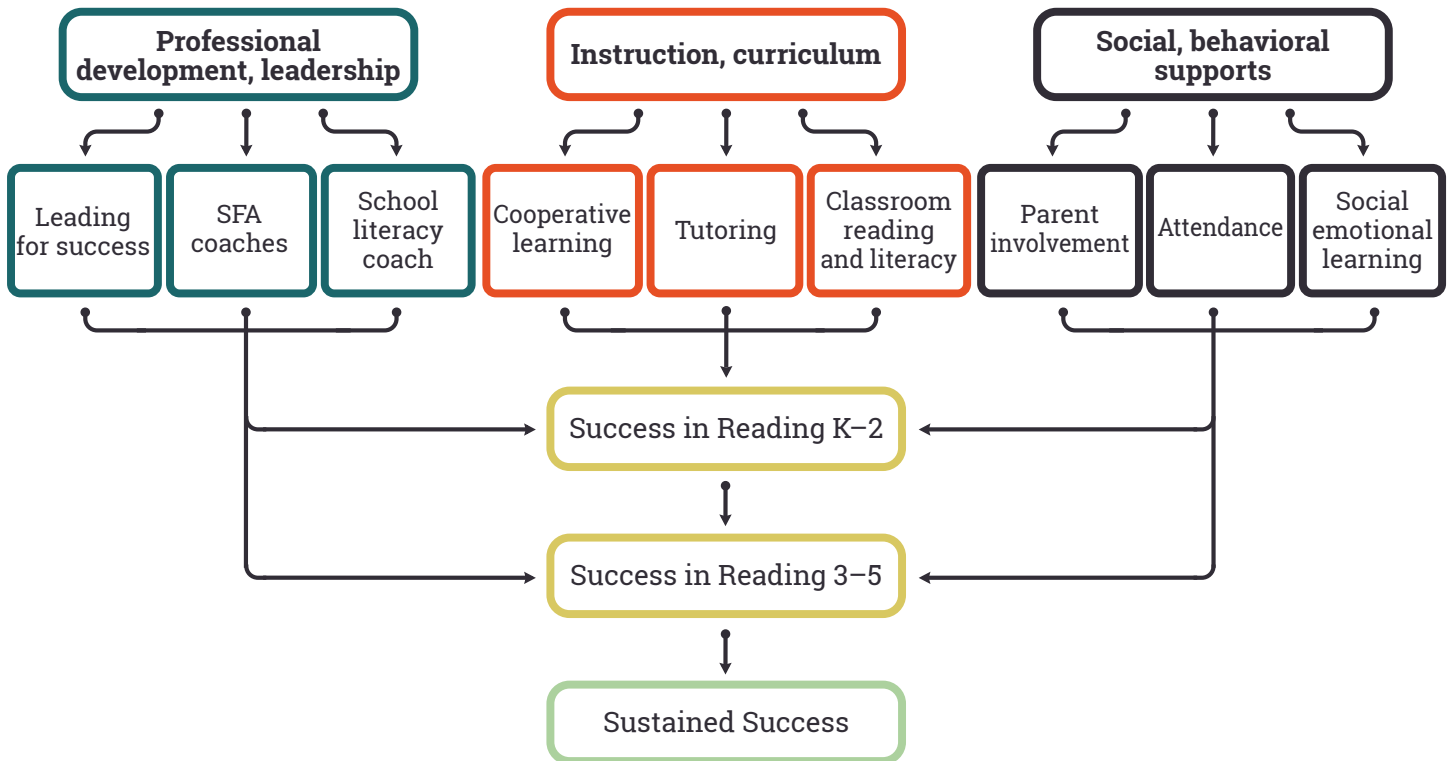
Professional development, leadership

Instruction, curriculum

Social, behavioral supports

Leading for success

SFA coaches

School literacy coach

Cooperative learning

Tutoring

Classroom reading and literacy

Parent involvement

Attendance

Social emotional learning

Success in Reading K–2

Success in Reading 3–5

Sustained Success